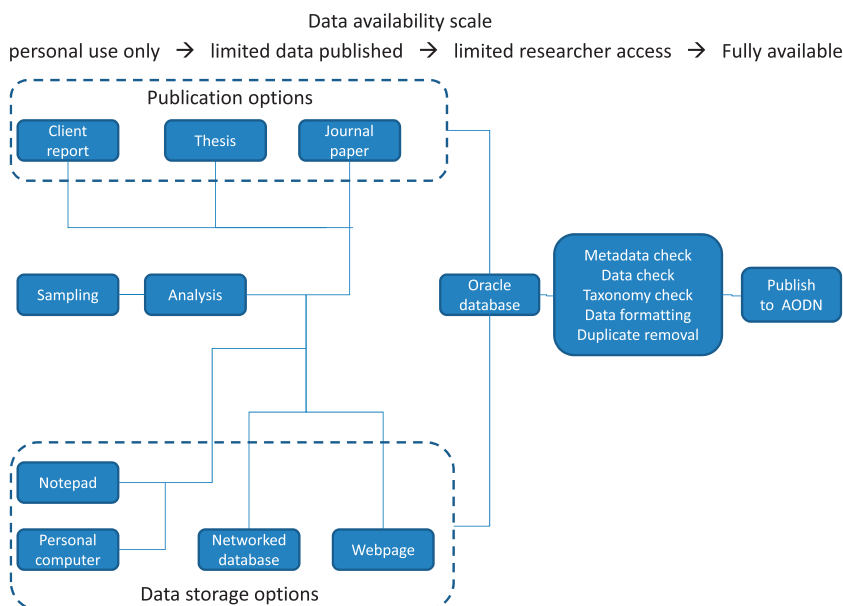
Data availability scale

personal use only → limited data published → limited researcher access → Fully available

Publication options

Client report

Thesis

Journal paper

Sampling

Analysis

Oracle database

Metadata check
Data check
Taxonomy check
Data formatting
Duplicate removal

Publish to AODN

Notepad

Personal computer

Networked database

Webpage

Data storage options